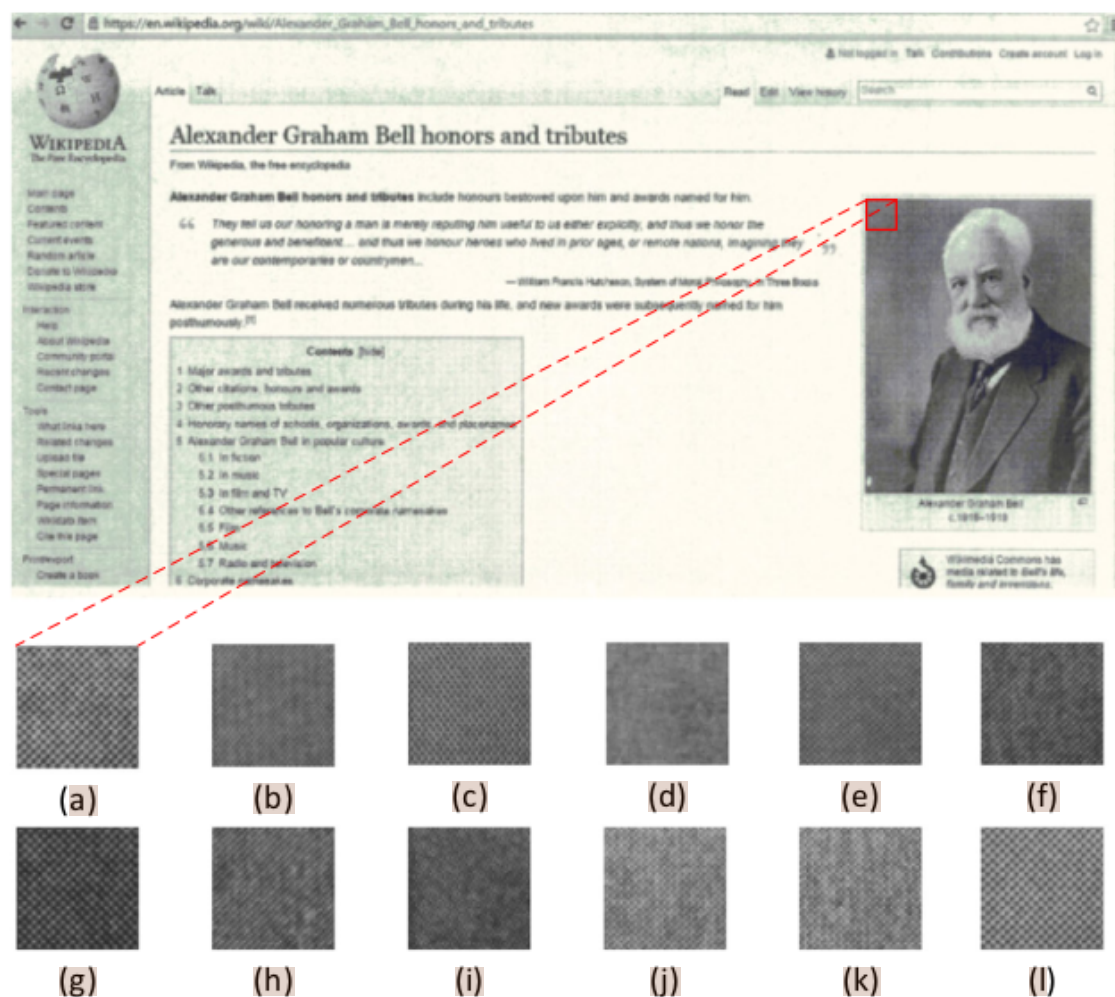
https://en.wikipedia.org/wiki/Alexander_Graham_Bell_honors_and_tributes

Not logged in Talk Contributions Create account Log in

WIKIPEDIA
The Free Encyclopedia

Article Talk

Read Edit View history Search

Alexander Graham Bell honors and tributes

From Wikipedia, the free encyclopedia

Main page
Contents
Featured content
Current events
Random article
Donate to Wikipedia
Wikipedia store

Interaction
Help
About Wikipedia
Community portal
Recent changes
Contact page

Tools
What links here
Related changes
Upload file
Special pages
Permanent link
Page information
Wikidata item
Cite this page

Print/export
Create a book

Alexander Graham Bell honors and tributes include honours bestowed upon him and awards named for him.

They tell us our honoring a man is merely reputing him useful to us either explicitly, and thus we honor the generous and beneficent ... and thus we honour heroes who lived in prior ages, or remote nations, imagining they are our contemporaries or countrymen...

— William Francis Hutcheson, System of Moral Philosophy, in Three Books

Alexander Graham Bell received numerous tributes during his life, and new awards were subsequently named for him posthumously.[1]

Contents [hide]
1 Major awards and tributes
2 Other citations, honours and awards
3 Other posthumous tributes
4 Honorary names of schools, organizations, awards and placenames
5 Alexander Graham Bell in popular culture
5.1 In fiction
5.2 In music
5.3 In film and TV
5.4 Other references to Bell's corporate namesakes
5.5 Film
5.6 Music
5.7 Radio and television
6 Corporate namesakes

Alexander Graham Bell
c.1916–1919

Wikimedia Commons has media related to Bell's life, family and inventions.

(a) (b) (c) (d) (e) (f)

(g) (h) (i) (j) (k) (l)